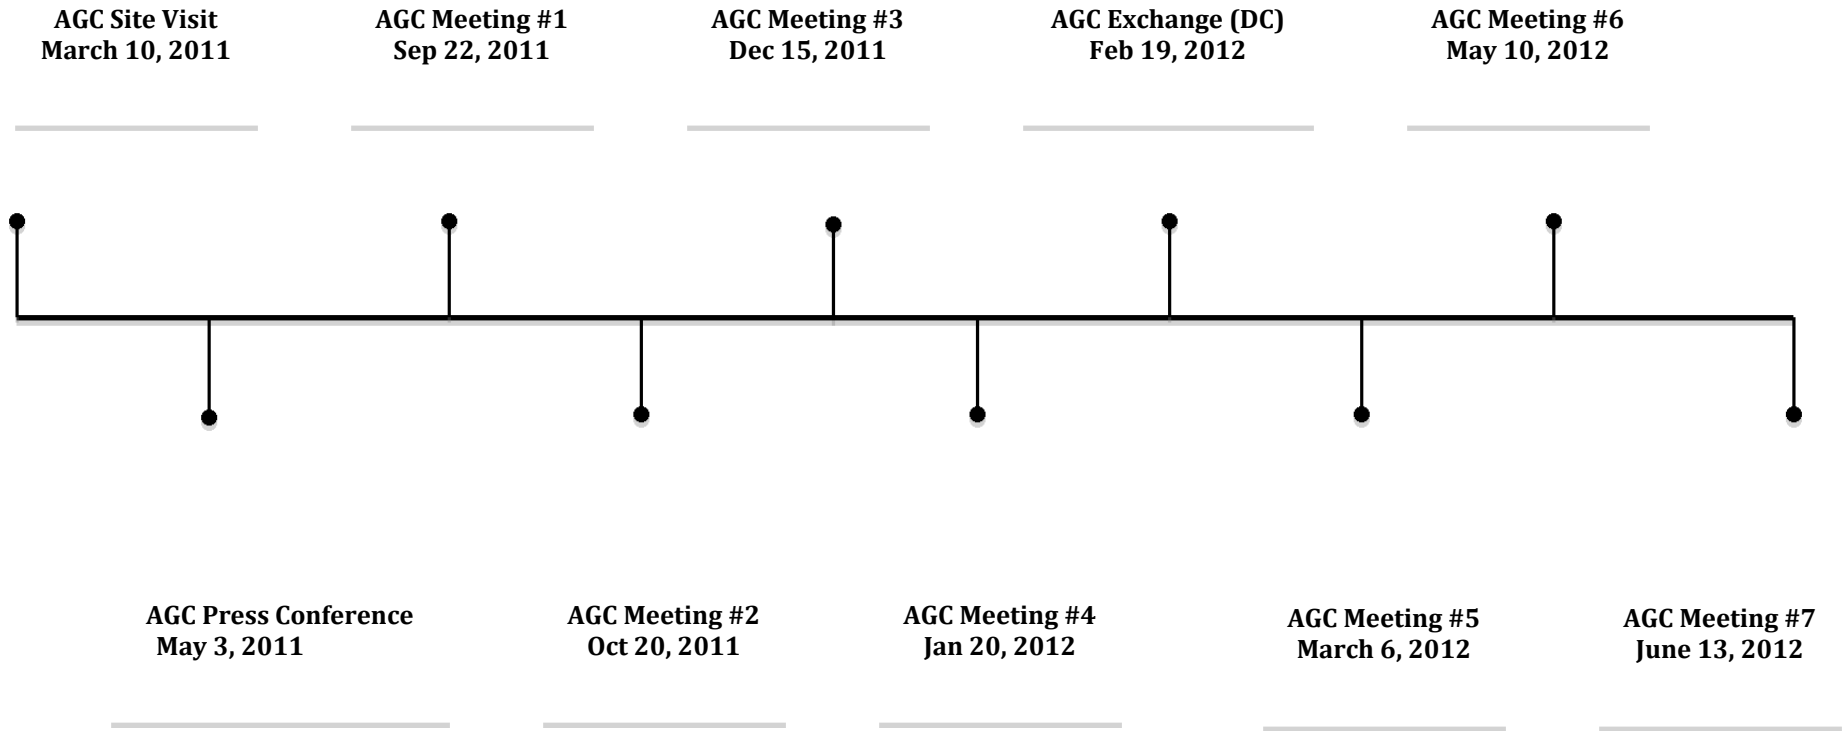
AGC Site Visit
March 10, 2011

AGC Meeting #1
Sep 22, 2011

AGC Meeting #3
Dec 15, 2011

AGC Exchange (DC)
Feb 19, 2012

AGC Meeting #6
May 10, 2012

AGC Press Conference
May 3, 2011

AGC Meeting #2
Oct 20, 2011

AGC Meeting #4
Jan 20, 2012

AGC Meeting #5
March 6, 2012

AGC Meeting #7
June 13, 2012